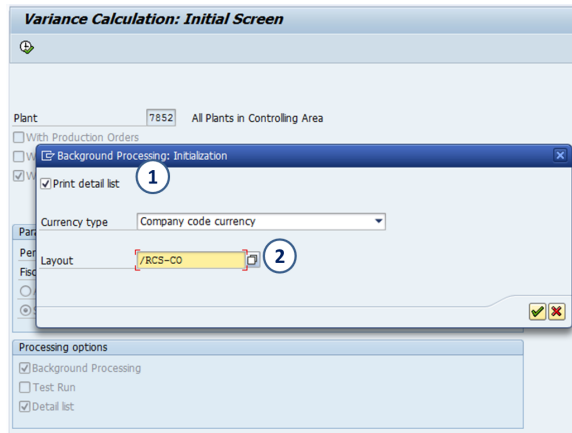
Variance Calculation: Initial Screen

Plant 7852 All Plants in Controlling Area

With Production Orders

W

W

Para

Per

Fisc

Background Processing: Initialization

Print detail list

1

Currency type Company code currency

Layout /RCS-CO

2

Processing options

Background Processing

Test Run

Detail list